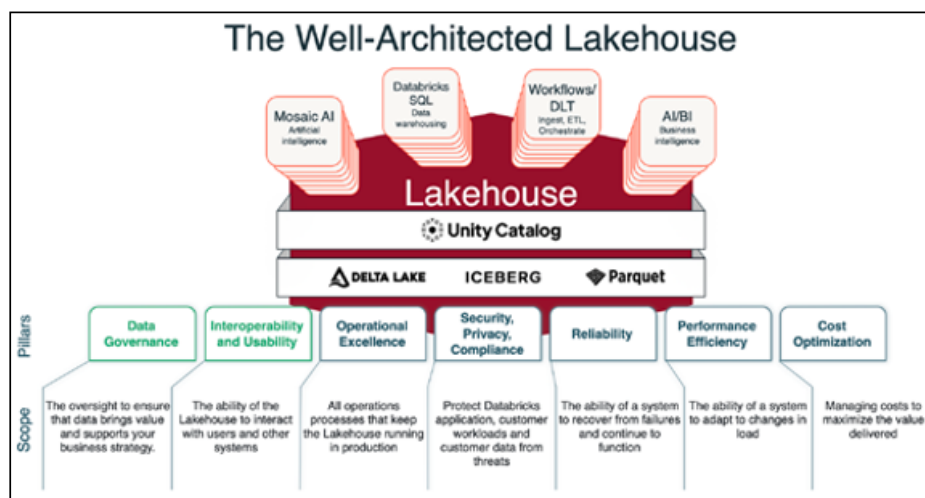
The Well-Architected Lakehouse

Mosaic AI
Artificial intelligence

Databricks SQL
Data warehousing

Workflows/ DLT
Ingest, ETL, Orchestrate

AI/BI
Business intelligence

Lakehouse

Unity Catalog

DELTA LAKE
ICEBERG
Parquet

Pillars

Data Governance

Interoperability and Usability

Operational Excellence

Security, Privacy, Compliance

Reliability

Performance Efficiency

Cost Optimization

Scope

The oversight to ensure that data brings value and supports your business strategy.

The ability of the Lakehouse to interact with users and other systems

All operations processes that keep the Lakehouse running in production

Protect Databricks application, customer workloads and customer data from threats

The ability of a system to recover from failures and continue to function

The ability of a system to adapt to changes in load

Managing costs to maximize the value delivered